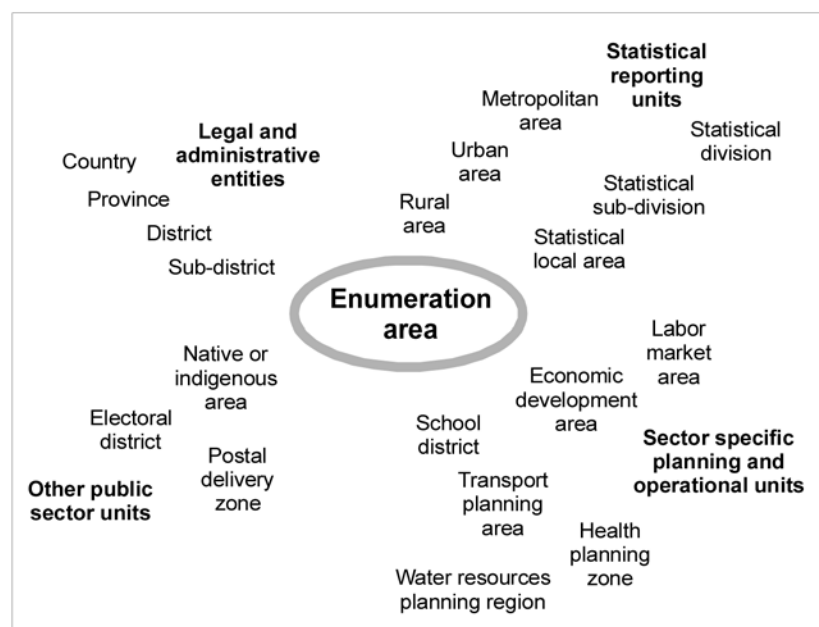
Legal and administrative entities

Country

Province

District

Sub-district

Metropolitan area

Urban area

Rural area

Statistical reporting units

Statistical division

Statistical sub-division

Statistical local area

Enumeration area

Native or indigenous area

Electoral district

Postal delivery zone

Other public sector units

Labor market area

Economic development area

School district

Sector specific planning and operational units

Transport planning area

Health planning zone

Water resources planning region